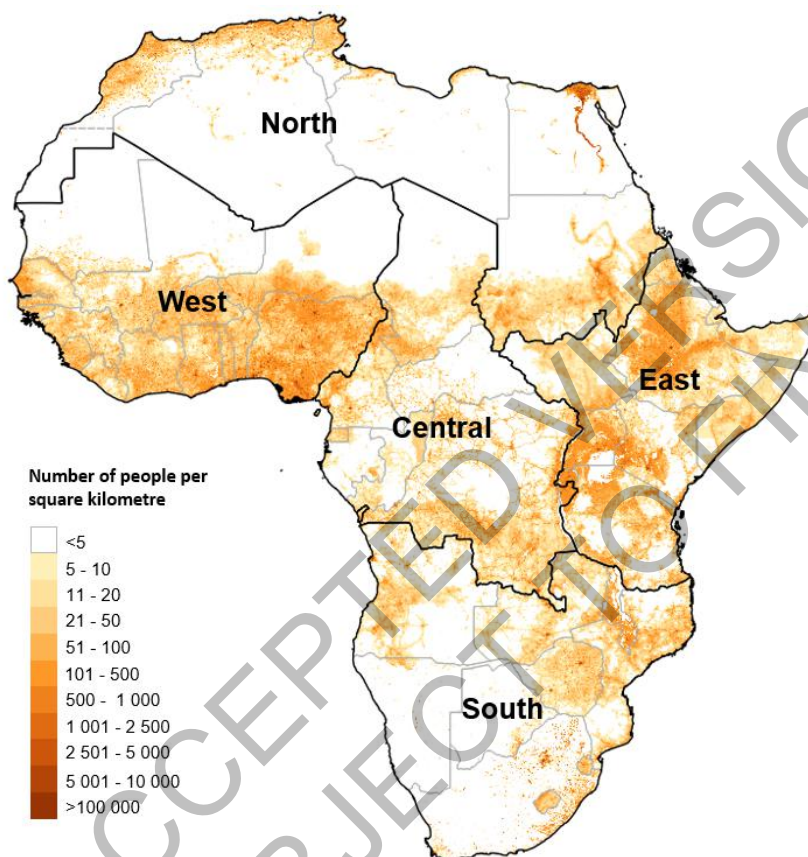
North

West

East

Central

South

Number of people per square kilometre

<5
5 - 10
11 - 20
21 - 50
51 - 100
101 - 500
500 - 1 000
1 001 - 2 500
2 501 - 5 000
5 001 - 10 000
>100 000

CCEPTED VERSIO
JECT TO FIN